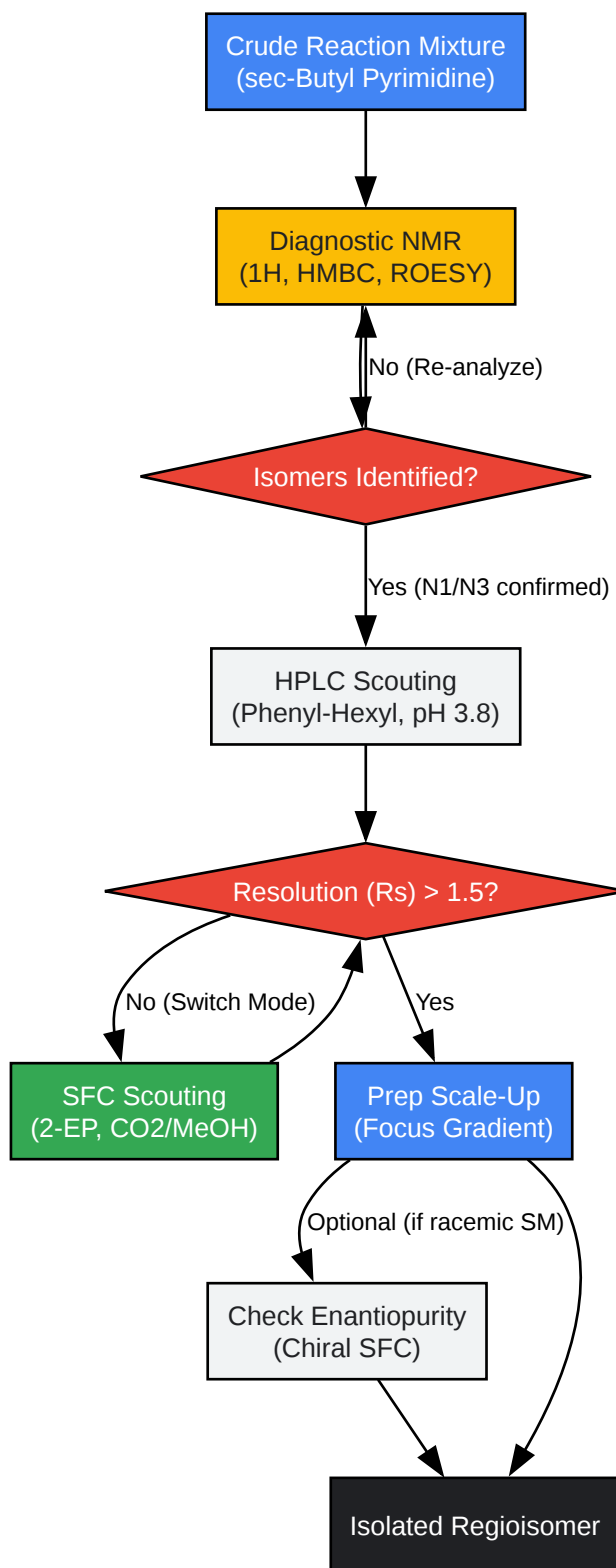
Crude Reaction Mixture
(sec-Butyl Pyrimidine)

Diagnostic NMR
(1H, HMBC, ROESY)

No (Re-analyze)

Isomers Identified?

Yes (N1/N3 confirmed)

HPLC Scouting
(Phenyl-Hexyl, pH 3.8)

Resolution (Rs) > 1.5?

No (Switch Mode)

Yes

SFC Scouting
(2-EP, CO2/MeOH)

Prep Scale-Up
(Focus Gradient)

Optional (if racemic SM)

Check Enantiopurity
(Chiral SFC)

Isolated Regioisomer